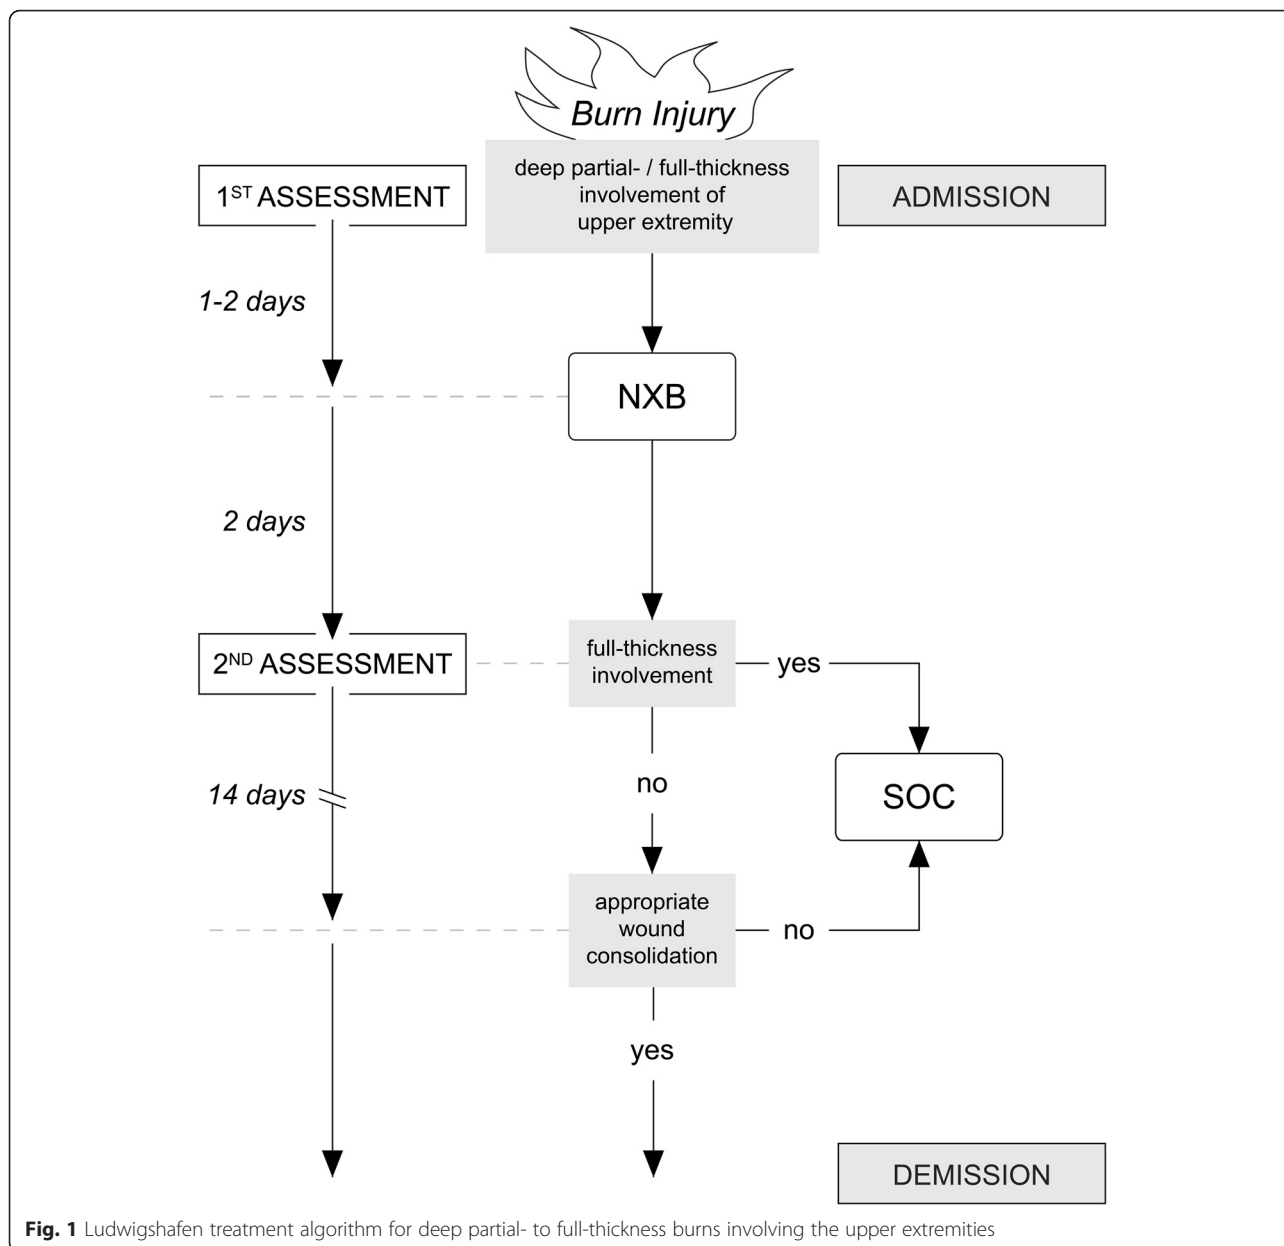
Burn Injury

1$^{ST}$ ASSESSMENT

deep partial- / full-thickness involvement of upper extremity

ADMISSION

1-2 days

NXB

2 days

2$^{ND}$ ASSESSMENT

full-thickness involvement

yes

SOC

14 days

no

appropriate wound consolidation

no

yes

DEMISSION

**Fig. 1** Ludwigshafen treatment algorithm for deep partial- to full-thickness burns involving the upper extremities